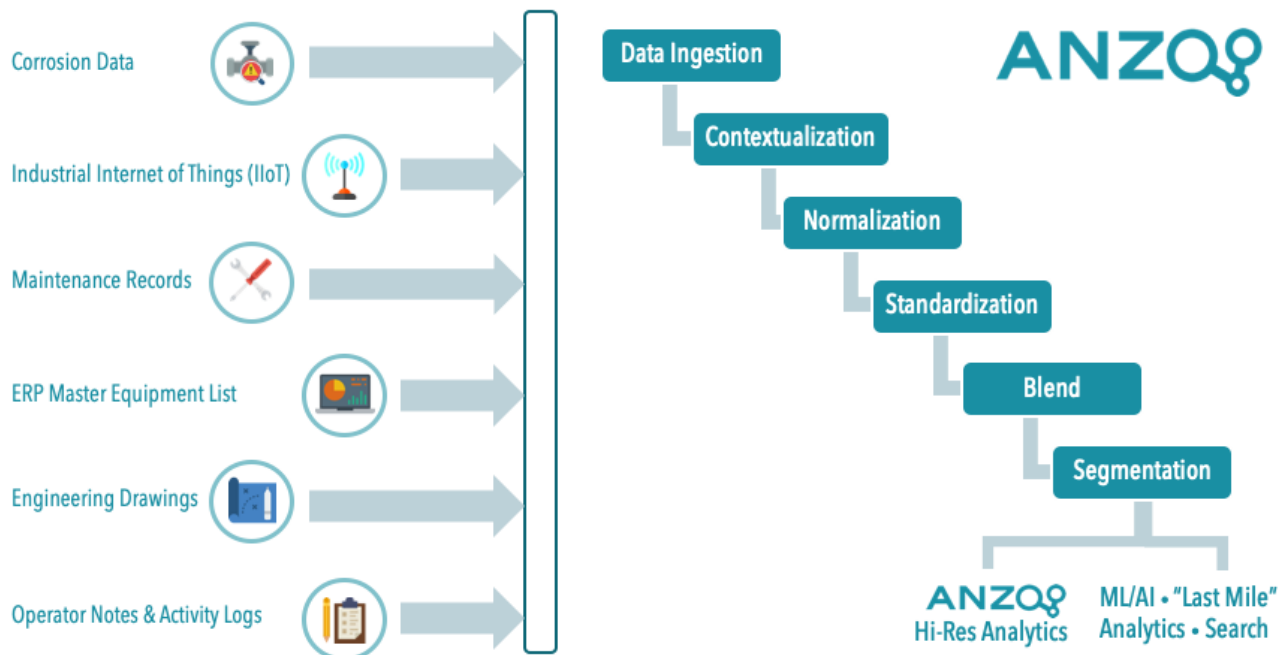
Corrosion Data

Industrial Internet of Things (IIoT)

Maintenance Records

ERP Master Equipment List

Engineering Drawings

Operator Notes & Activity Logs

Data Ingestion

Contextualization

Normalization

Standardization

Blend

Segmentation

ANZO

ANZO
Hi-Res Analytics

ML/AI • "Last Mile" Analytics • Search